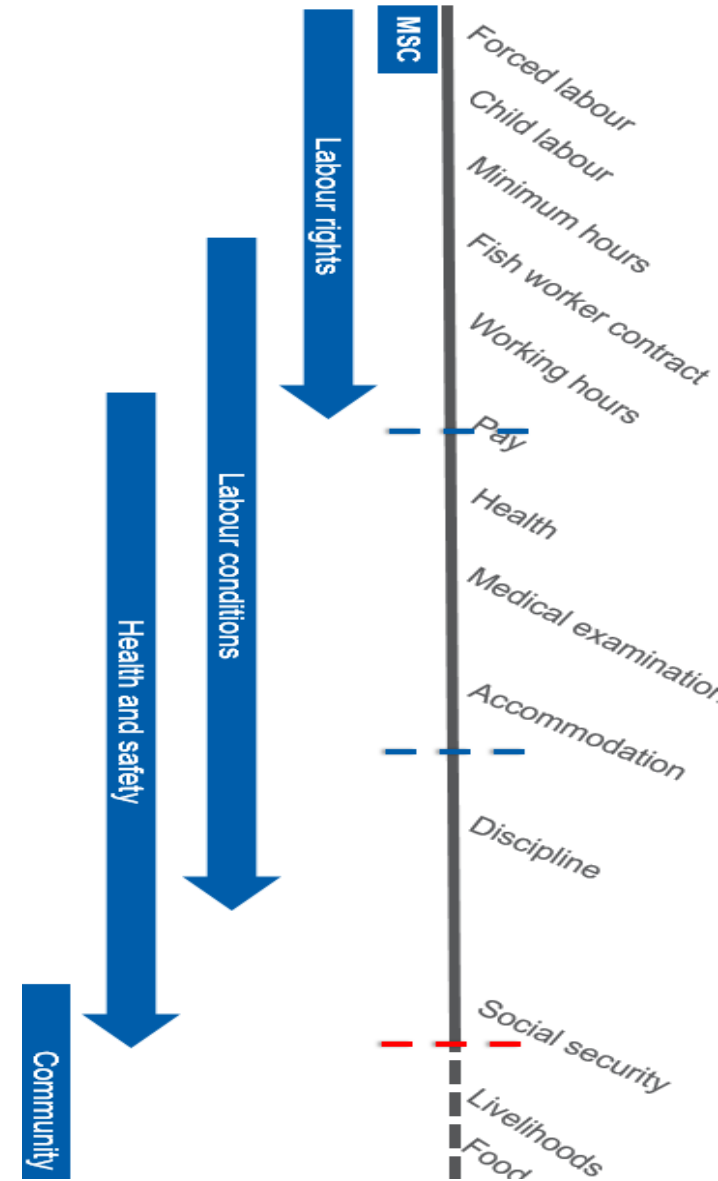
MSC

Labour rights

Labour conditions

Health and safety

Community

Forced labour

Child labour

Minimum hours

Fish worker contract

Working hours

Pay

Health

Medical examination

Accommodation

Discipline

Social security

Livelihoods

Food